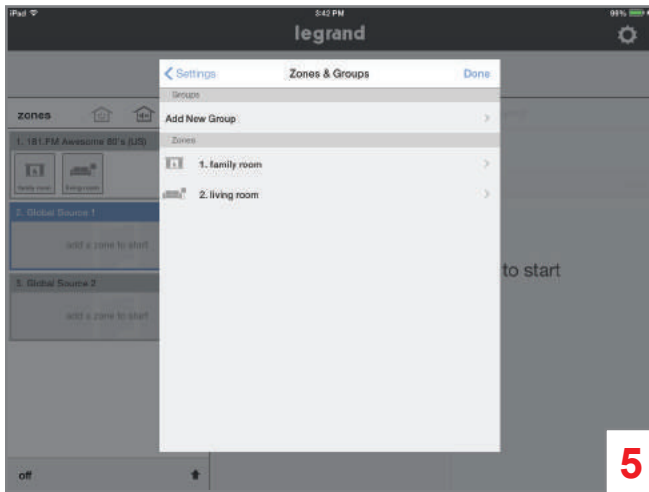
iPad
3:42 PM
99%
legrand

< Settings
Zones & Groups
Done

Groups
Add New Group
Zones
1. family room
2. living room

zones
1. 101.FM Awesome 80's (US)
family room
living room
2. Global Source 1
add a zone to start
3. Global Source 2
add a zone to start

to start

off

5